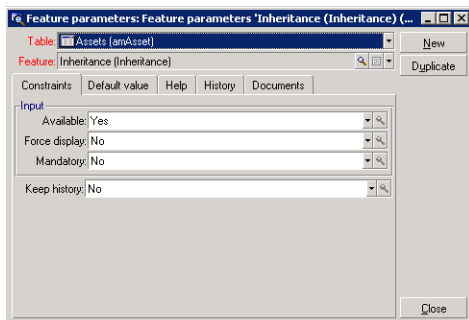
Feature parameters: Feature parameters 'Inheritance (Inheritance) (...

Table: Assets (amAsset)

Feature: Inheritance (Inheritance)

New

Duplicate

Constraints | Default value | Help | History | Documents

Input

Available: Yes

Force display: No

Mandatory: No

Keep history: No

Close